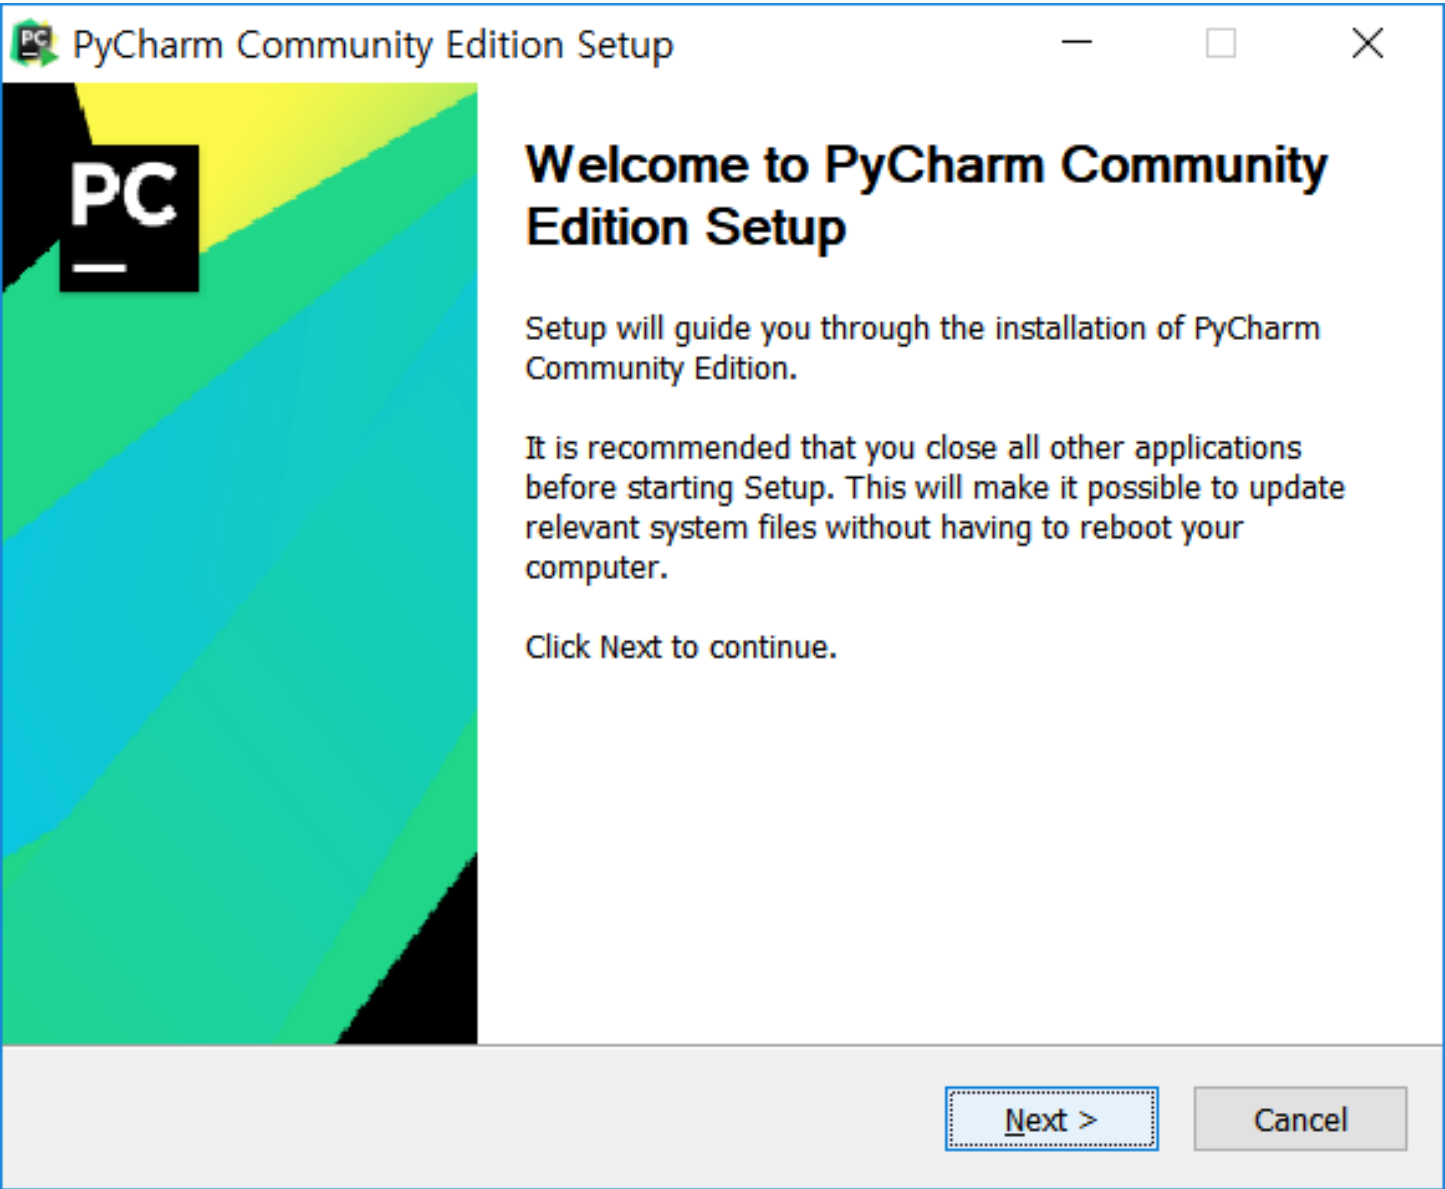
PyCharm Community Edition Setup

PC

Welcome to PyCharm Community Edition Setup

Setup will guide you through the installation of PyCharm Community Edition.

It is recommended that you close all other applications before starting Setup. This will make it possible to update relevant system files without having to reboot your computer.

Click Next to continue.

Next >

Cancel